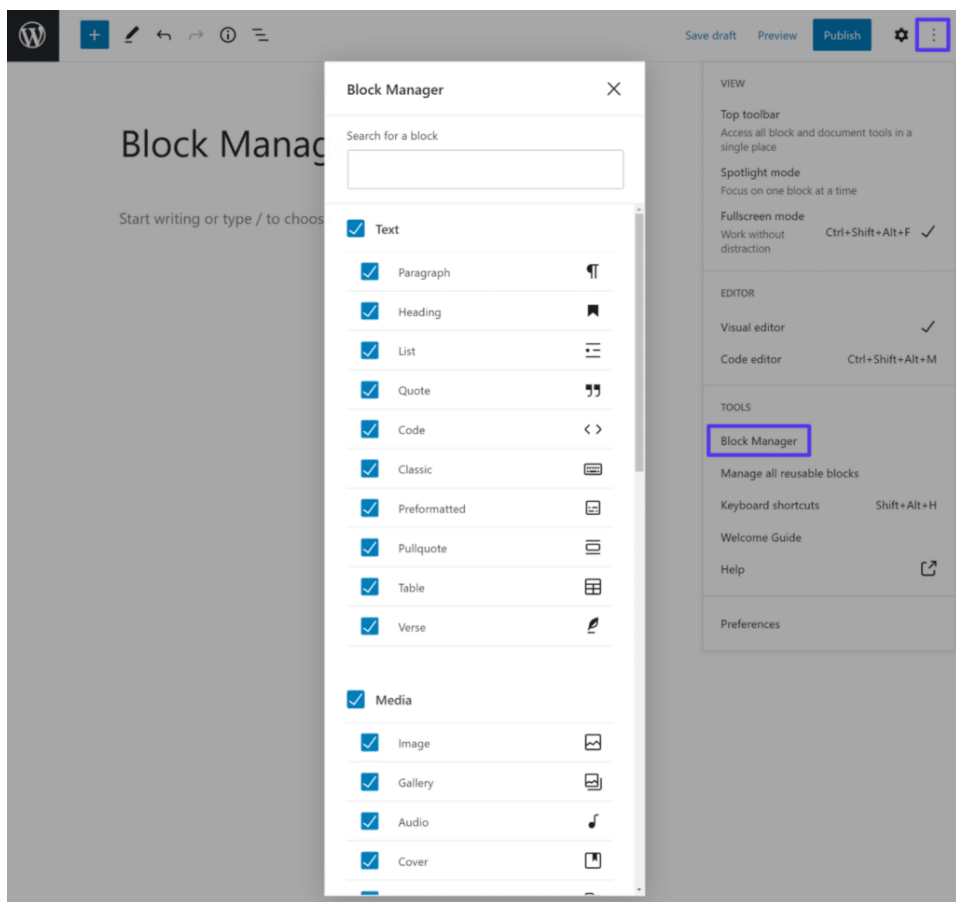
Save draft Preview Publish

Block Manag

Start writing or type / to choos

Block Manager

Search for a block

Text

Paragraph

Heading

List

Quote

Code

Classic

Preformatted

Pullquote

Table

Verse

Media

Image

Gallery

Audio

Cover

VIEW

Top toolbar
Access all block and document tools in a single place

Spotlight mode
Focus on one block at a time

Fullscreen mode
Work without distraction Ctrl+Shift+Alt+F

EDITOR

Visual editor

Code editor Ctrl+Shift+Alt+M

TOOLS

Block Manager

Manage all reusable blocks

Keyboard shortcuts Shift+Alt+H

Welcome Guide

Help

Preferences